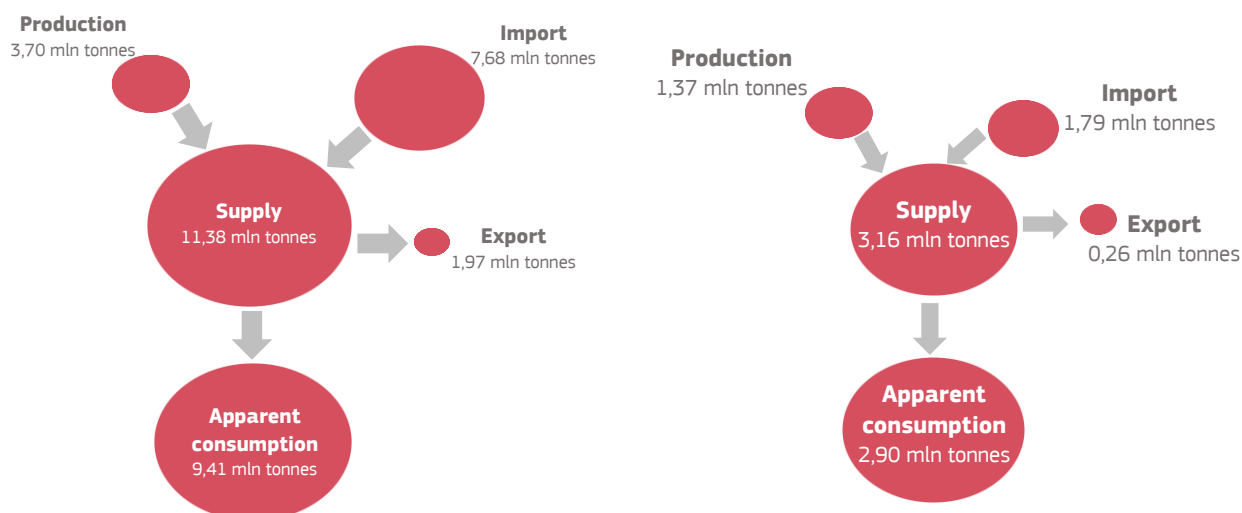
Production
3,70 mln tonnes

Import
7,68 mln tonnes

Supply
11,38 mln tonnes

Export
1,97 mln tonnes

Apparent consumption
9,41 mln tonnes

Production
1,37 mln tonnes

Import
1,79 mln tonnes

Supply
3,16 mln tonnes

Export
0,26 mln tonnes

Apparent consumption
2,90 mln tonnes